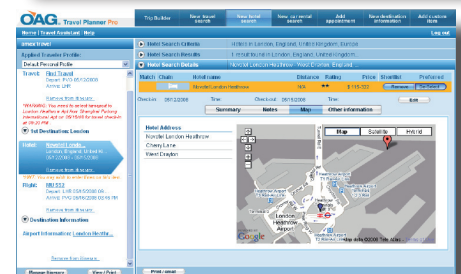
OAG Travel Planner Pro

Trip Builder | New travel search | New hotel search | New car rental search | Add appointment | New destination information | Add custom item

Home | Travel Assistant | Help | Log out

Applied Traveler Profile
Default Personal Profile

Travel: Find Travel
Depart: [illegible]
Arrive: LHR
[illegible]

WARNING: You need to arrive/depart to London Heathrow ... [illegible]

1st Destination: London

Hotel: Novotel Londo...
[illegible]

Flight: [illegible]
Depart: LHR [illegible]
Arrive: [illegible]

Destination Information
Airport Information: London Heathr...

Hotel Search Criteria | Hotels in London, England, United Kingdom, Europe
Hotel Search Results | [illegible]
Hotel Search Details | Novotel London Heathrow - West Drayton, England ...

| Match | Chain | Hotel name | Distance | Rating | Price | Shortlist | Preferred |
|---|---|---|---|---|---|---|---|
| | | Novotel London Heathrow | N/A | ** | $ 115-322 | | |

Check-in: 26/12/2006 | Time | Check-out: 28/12/2006 | Time | Edit

Summary | Notes | Map | Other information

Hotel Address
Novotel London Heathrow
Cherry Lane
West Drayton

Map | Satellite | Hybrid

London Heathrow Airport

Google

Map data ©2006 Tele Atlas

Manage itinerary | View / Print | Print / email